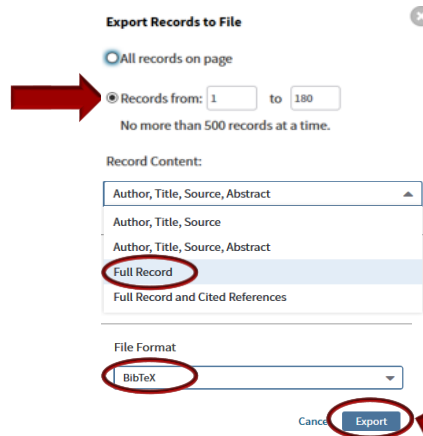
Export Records to File

All records on page

Records from: 1 to 180

No more than 500 records at a time.

Record Content:

Author, Title, Source, Abstract

Author, Title, Source

Author, Title, Source, Abstract

Full Record

Full Record and Cited References

File Format

BibTeX

Cance

Export